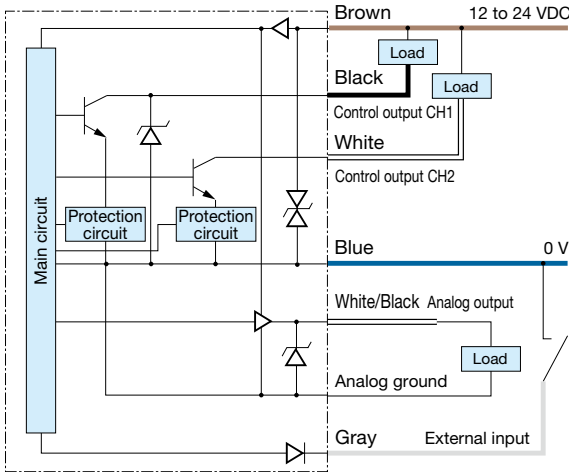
Brown
12 to 24 VDC
Load
Black
Load
Control output CH1
White
Control output CH2
Main circuit
Protection circuit
Protection circuit
Blue
0 V
White/Black
Analog output
Load
Analog ground
Gray
External input